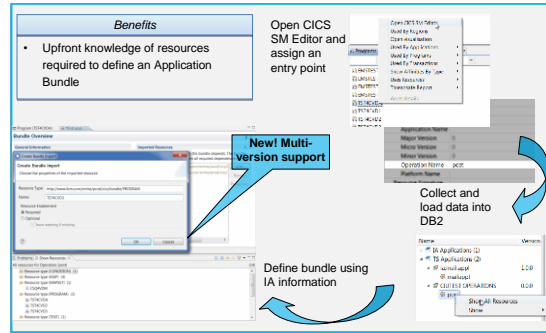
Benefits

• Upfront knowledge of resources required to define an Application Bundle

Open CICS SM Editor and assign an entry point

Open CICS SM Editor

Used By Regions

Open Visualisation

Used By Applications

Used By Programs

Used By Transactions

Show Affinities By Type

Web Resources

Transaction Report

Application Name

Major Version

Minor Version

Micro Version

Operation Name pcat

Platform Name

Collect and load data into DB2

New! Multi-version support

Bundle Overview

Create Bundle Import

Resource Type

Name

Resource Enablement

Required

Optional

OK

Cancel

Define bundle using IA information

IA

Version

IA Applications (1)

TS Applications (1)

catalog.app

catalog

1.0.0

CUSTEST OPERATIONS

pcat

Show All Resources

Show